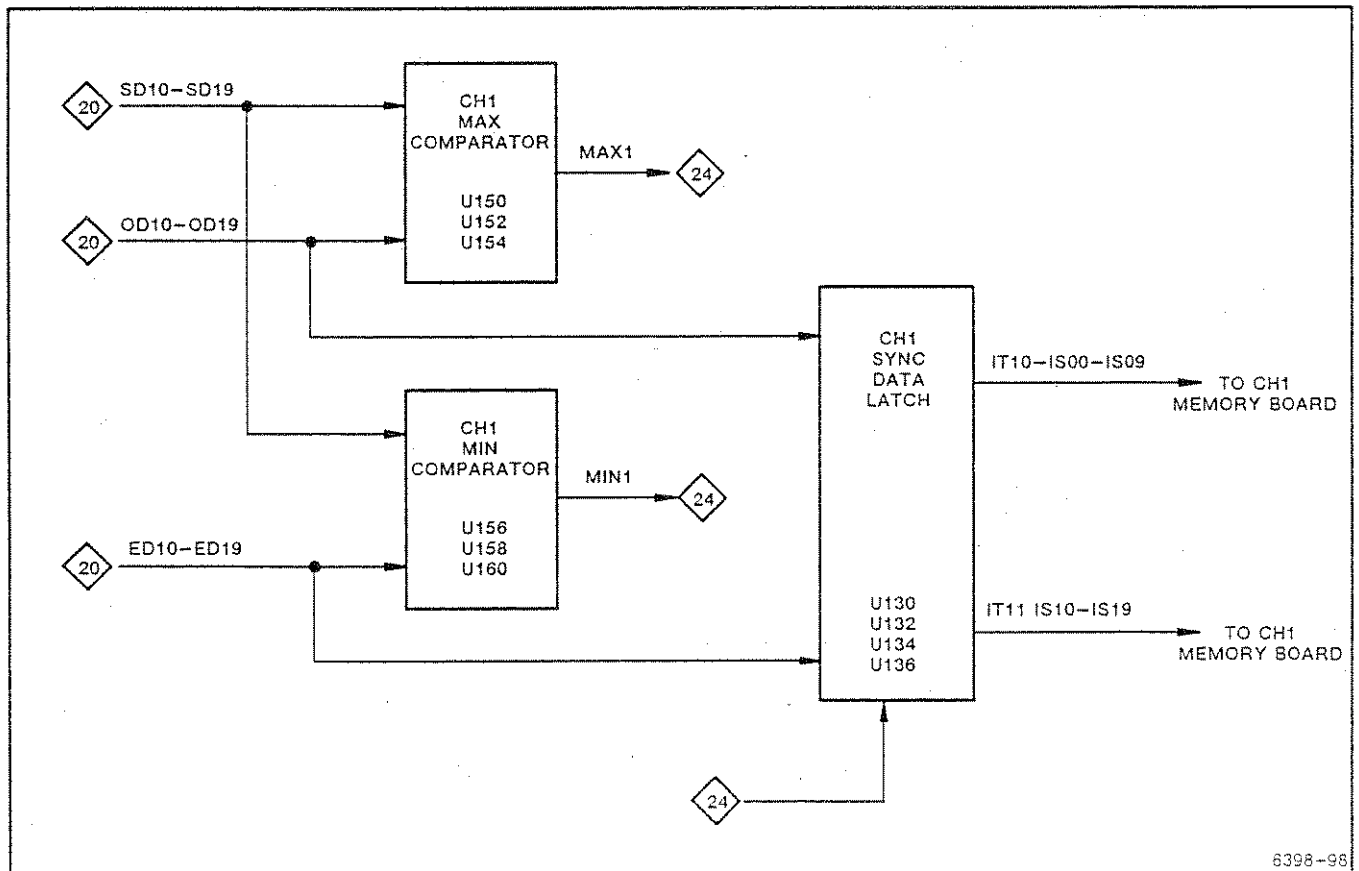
20 SD10–SD19

CH1
MAX
COMPARATOR

U150
U152
U154

MAX1 24

20 OD10–OD19

CH1
SYNC
DATA
LATCH

IT10–IS00–IS09 TO CH1 MEMORY BOARD

CH1
MIN
COMPARATOR

U156
U158
U160

MIN1 24

20 ED10–ED19

U130
U132
U134
U136

IT11 IS10–IS19 TO CH1 MEMORY BOARD

24

6398–98